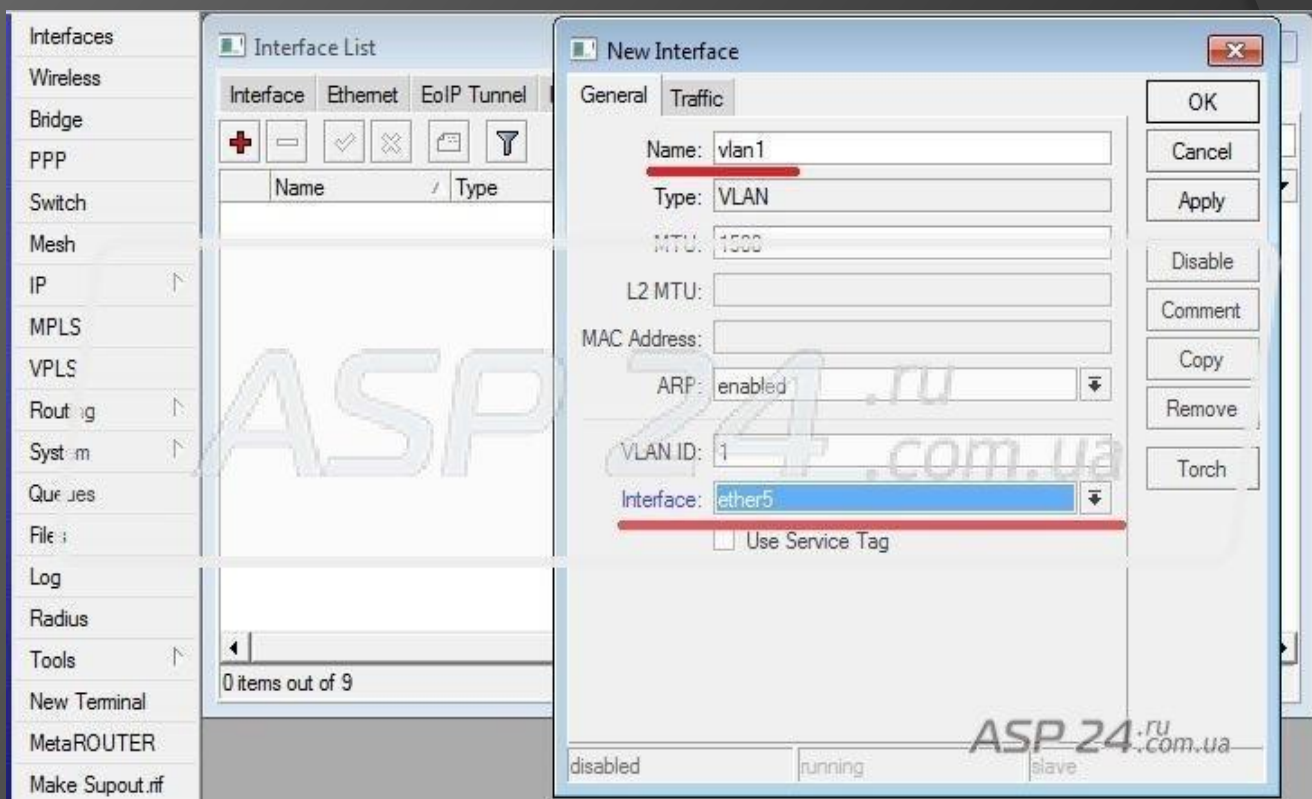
Interfaces
Wireless
Bridge
PPP
Switch
Mesh
IP
MPLS
VPLS
Rout ng
Syst m
Que ues
File s
Log
Radius
Tools
New Terminal
MetaROUTER
Make Supout.rif

Interface List
Interface Ethernet EoIP Tunnel
Name / Type
0 items out of 9

New Interface
General Traffic
Name: vlan1
Type: VLAN
MTU: 1500
L2 MTU:
MAC Address:
ARP: enabled
VLAN ID: 1
Interface: ether5
Use Service Tag

OK
Cancel
Apply
Disable
Comment
Copy
Remove
Torch

disabled running slave

ASP 24 .ru .com.ua
ASP 24 .ru .com.ua